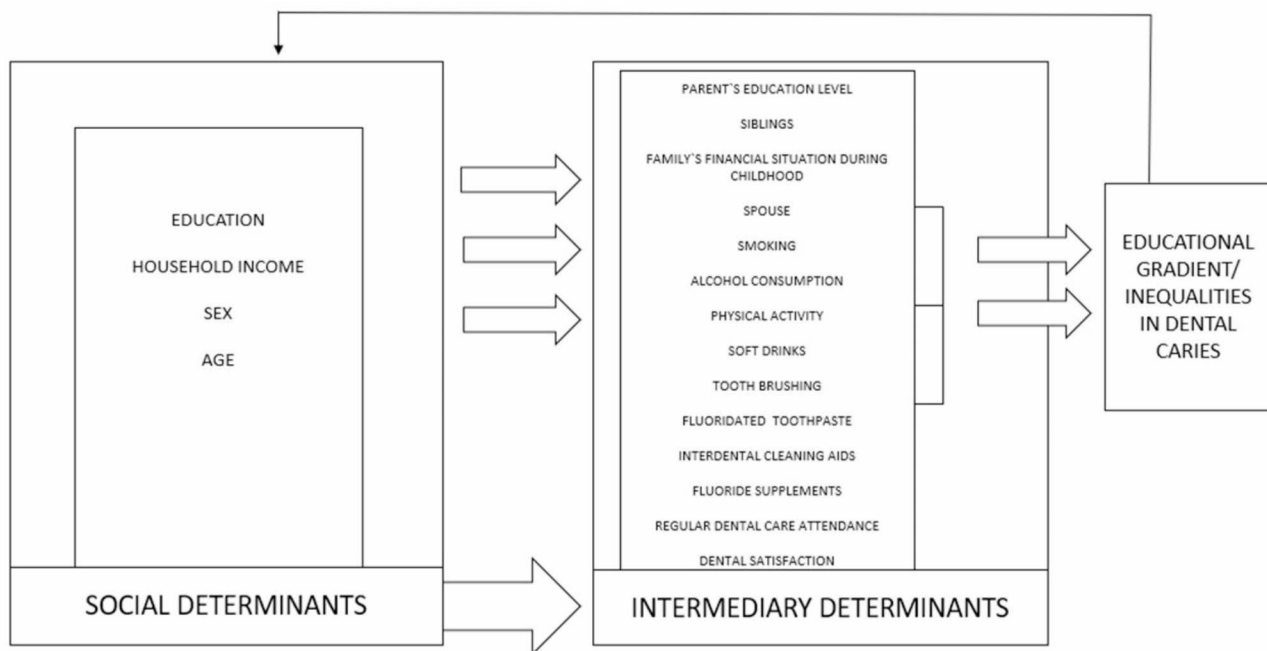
EDUCATION

HOUSEHOLD INCOME

SEX

AGE

SOCIAL DETERMINANTS

PARENT`S EDUCATION LEVEL

SIBLINGS

FAMILY`S FINANCIAL SITUATION DURING CHILDHOOD

SPOUSE

SMOKING

ALCOHOL CONSUMPTION

PHYSICAL ACTIVITY

SOFT DRINKS

TOOTH BRUSHING

FLUORIDATED TOOTHPASTE

INTERDENTAL CLEANING AIDS

FLUORIDE SUPPLEMENTS

REGULAR DENTAL CARE ATTENDANCE

DENTAL SATISFACTION

INTERMEDIARY DETERMINANTS

EDUCATIONAL GRADIENT/ INEQUALITIES IN DENTAL CARIES